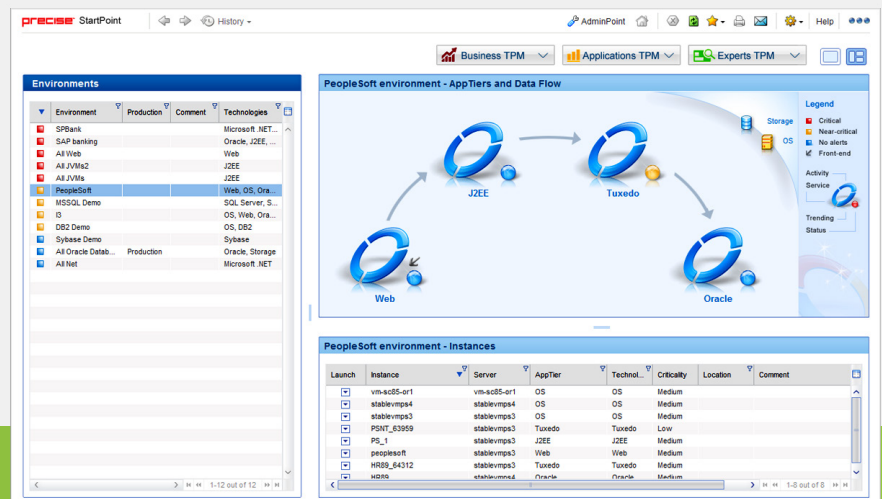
precise StartPoint History

AdminPoint Help

Business TPM Applications TPM Experts TPM

Environments

| Environment | Production | Comment | Technologies |
|---|---|---|---|
| SPBank | | | Microsoft .NET... |
| SAP banking | | | Oracle, J2EE, ... |
| All Web | | | Web |
| All JVMs2 | | | J2EE |
| All JVMs | | | J2EE |
| PeopleSoft | | | Web, OS, Ora... |
| MSSQL Demo | | | SQL Server, S... |
| I3 | | | OS, Web, Ora... |
| DB2 Demo | | | OS, DB2 |
| Sybase Demo | | | Sybase |
| All Oracle Datab... | Production | | Oracle, Storage |
| All Net | | | Microsoft .NET |

1-12 out of 12

PeopleSoft environment - AppTiers and Data Flow

J2EE
Tuxedo
Web
Oracle
Storage
OS

Legend
Critical
Near-critical
No alerts
Front-end
Activity
Service
Trending
Status

PeopleSoft environment - Instances

| Launch | Instance | Server | AppTier | Technol... | Criticality | Location | Comment |
|---|---|---|---|---|---|---|---|
| | vm-sc85-or1 | vm-sc85-or1 | OS | OS | Medium | | |
| | stablevmps4 | stablevmps4 | OS | OS | Medium | | |
| | stablevmps3 | stablevmps3 | OS | OS | Medium | | |
| | PSNT_63959 | stablevmps3 | Tuxedo | Tuxedo | Low | | |
| | PS_1 | stablevmps3 | J2EE | J2EE | Medium | | |
| | peoplesoft | stablevmps3 | Web | Web | Medium | | |
| | HR89_64312 | stablevmps3 | Tuxedo | Tuxedo | Medium | | |
| | HR89 | stablevmps4 | Oracle | Oracle | Medium | | |

1-8 out of 8